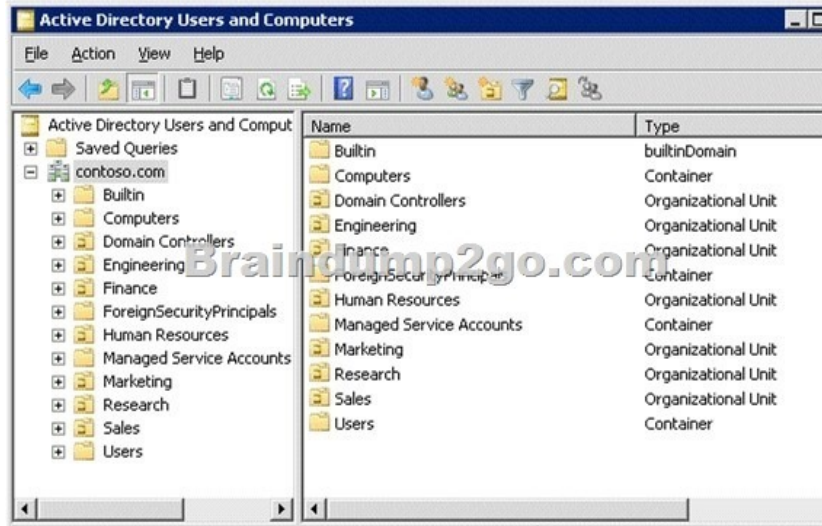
Active Directory Users and Computers

File Action View Help

Active Directory Users and Comput
Saved Queries
contoso.com
Builtin
Computers
Domain Controllers
Engineering
Finance
ForeignSecurityPrincipals
Human Resources
Managed Service Accounts
Marketing
Research
Sales
Users

| Name | Type |
|---|---|
| Builtin | builtinDomain |
| Computers | Container |
| Domain Controllers | Organizational Unit |
| Engineering | Organizational Unit |
| Finance | Organizational Unit |
| ForeignSecurityPrincipals | Container |
| Human Resources | Organizational Unit |
| Managed Service Accounts | Container |
| Marketing | Organizational Unit |
| Research | Organizational Unit |
| Sales | Organizational Unit |
| Users | Container |

Braindump2go.com